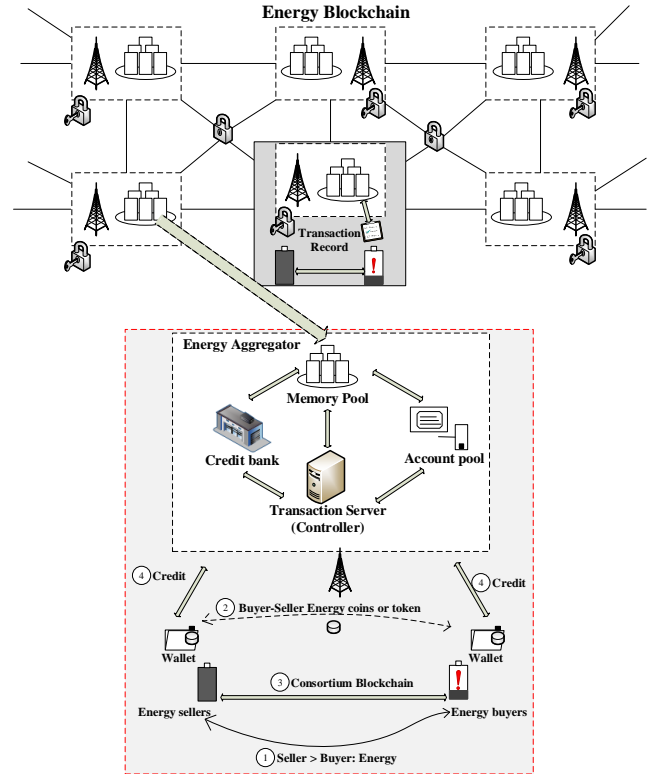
Energy Blockchain

Transaction Record

Energy Aggregator

Memory Pool

Credit bank

Account pool

Transaction Server (Controller)

4 Credit

4 Credit

2 Buyer-Seller Energy coins or token

Wallet

Wallet

3 Consortium Blockchain

Energy sellers

Energy buyers

1 Seller > Buyer: Energy